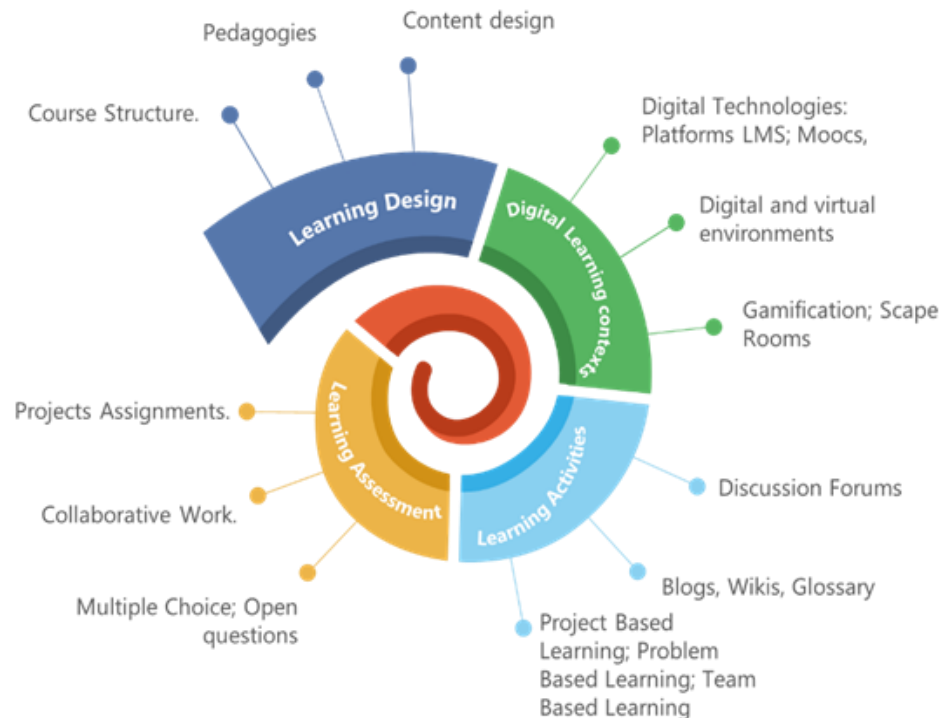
Pedagogies

Content design

Course Structure.

Learning Design

Digital Learning contexts

Digital Technologies: Platforms LMS; Moocs,

Digital and virtual environments

Gamification; Scape Rooms

Learning Assessment

Projects Assignments.

Collaborative Work.

Multiple Choice; Open questions

Learning Activities

Discussion Forums

Blogs, Wikis, Glossary

Project Based Learning; Problem Based Learning; Team Based Learning